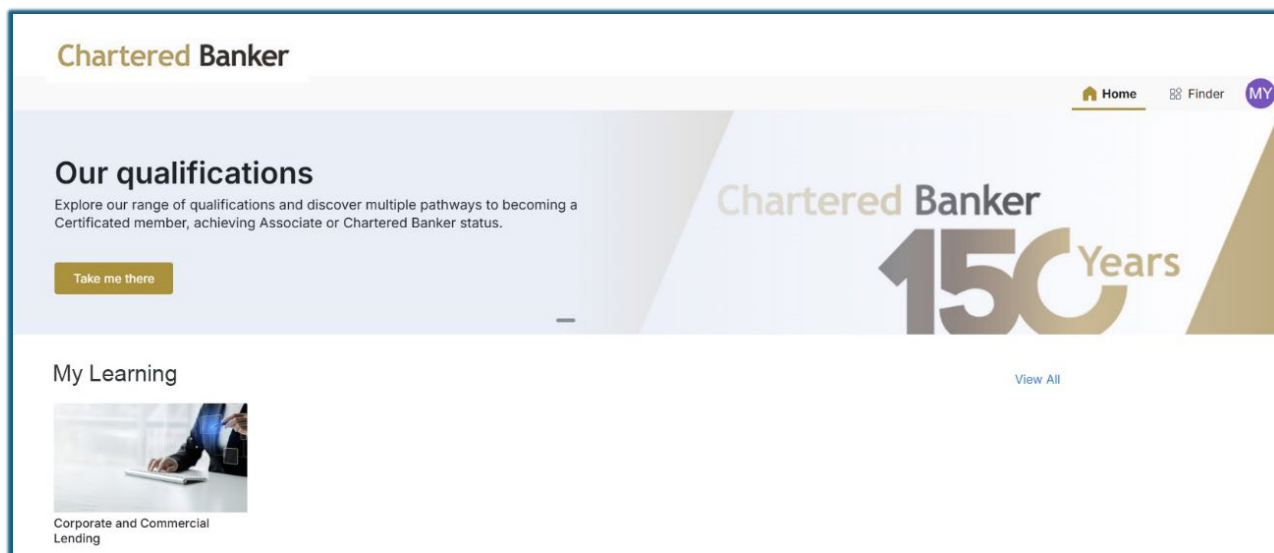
Chartered Banker

Home
Finder
MY

Our qualifications

Explore our range of qualifications and discover multiple pathways to becoming a Certificated member, achieving Associate or Chartered Banker status.

Take me there

Chartered Banker
150 Years

My Learning

View All

Corporate and Commercial Lending